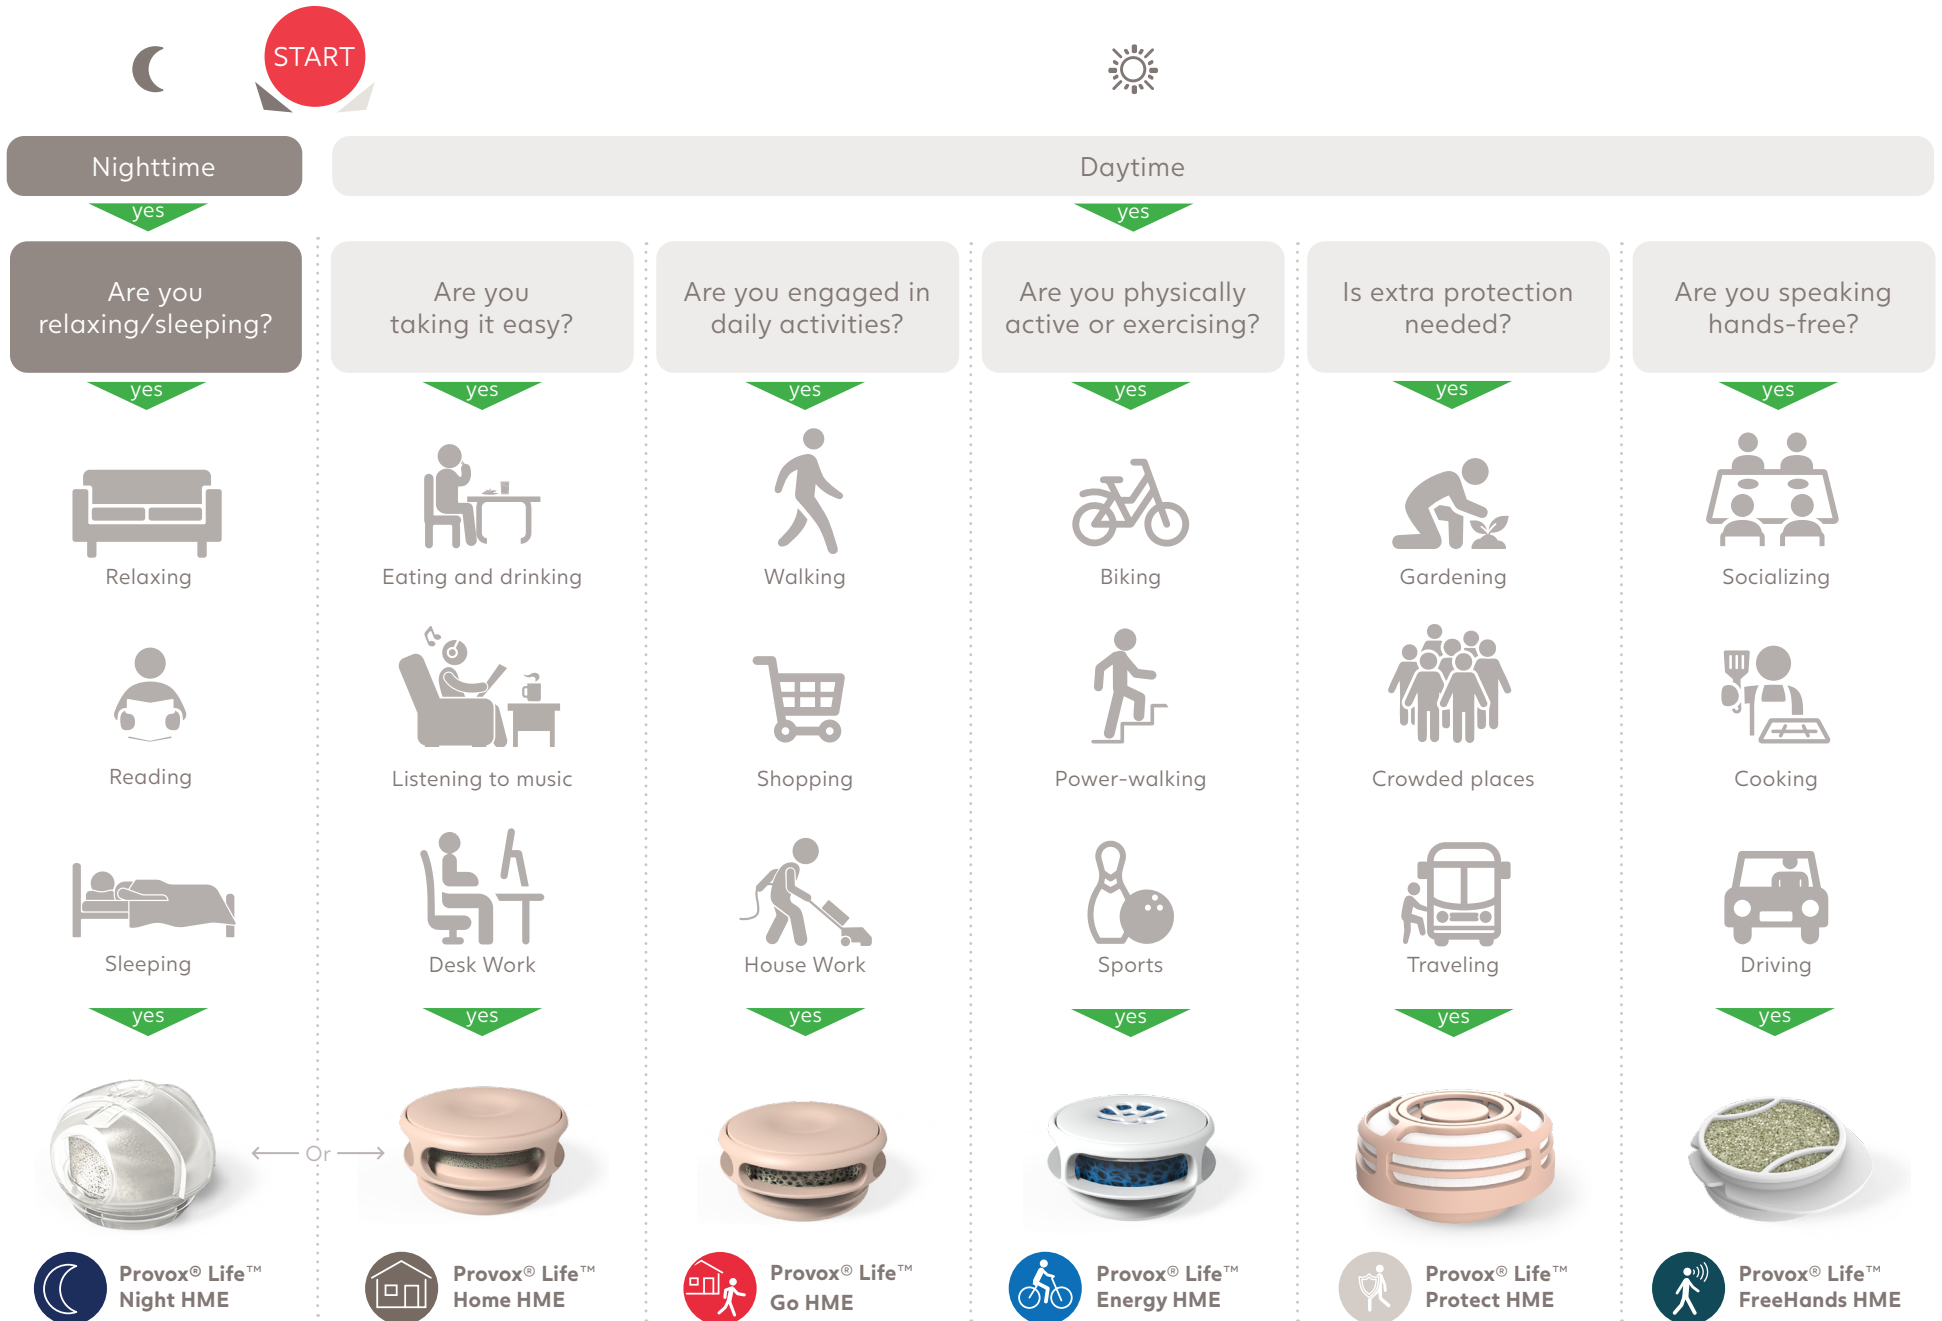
START

Nighttime

Daytime

yes

yes

Are you relaxing/sleeping?

yes

Relaxing

Reading

Sleeping

yes

Provox® Life™ Night HME

Or

Are you taking it easy?

yes

Eating and drinking

Listening to music

Desk Work

yes

Provox® Life™ Home HME

Are you engaged in daily activities?

yes

Walking

Shopping

House Work

yes

Provox® Life™ Go HME

Are you physically active or exercising?

yes

Biking

Power-walking

Sports

yes

Provox® Life™ Energy HME

Is extra protection needed?

yes

Gardening

Crowded places

Traveling

yes

Provox® Life™ Protect HME

Are you speaking hands-free?

yes

Socializing

Cooking

Driving

yes

Provox® Life™ FreeHands HME